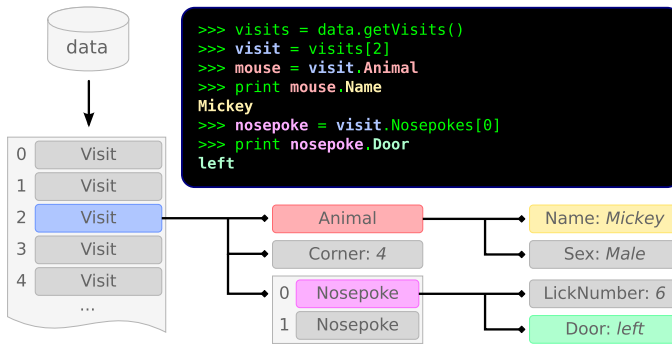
data

0 Visit
1 Visit
2 Visit
3 Visit
4 Visit
...

>>> visits = data.getVisits()
>>> visit = visits[2]
>>> mouse = visit.Animal
>>> print mouse.Name
Mickey
>>> nosepoke = visit.Nosepokes[0]
>>> print nosepoke.Door
left

Animal
Corner: *4*
0 Nosepoke
1 Nosepoke

Name: *Mickey*
Sex: *Male*
LickNumber: *6*
Door: *left*